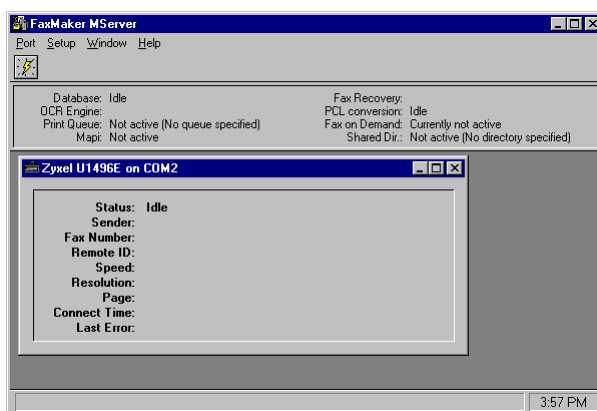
FaxMaker MServer

Port Setup Window Help

Database: Idle
OCR Engine:
Print Queue: Not active (No queue specified)
Mapi: Not active

Fax Recovery:
PCL conversion: Idle
Fax on Demand: Currently not active
Shared Dir.: Not active (No directory specified)

Zyxel U1496E on COM2

Status: Idle
Sender:
Fax Number:
Remote ID:
Speed:
Resolution:
Page:
Connect Time:
Last Error:

3:57 PM